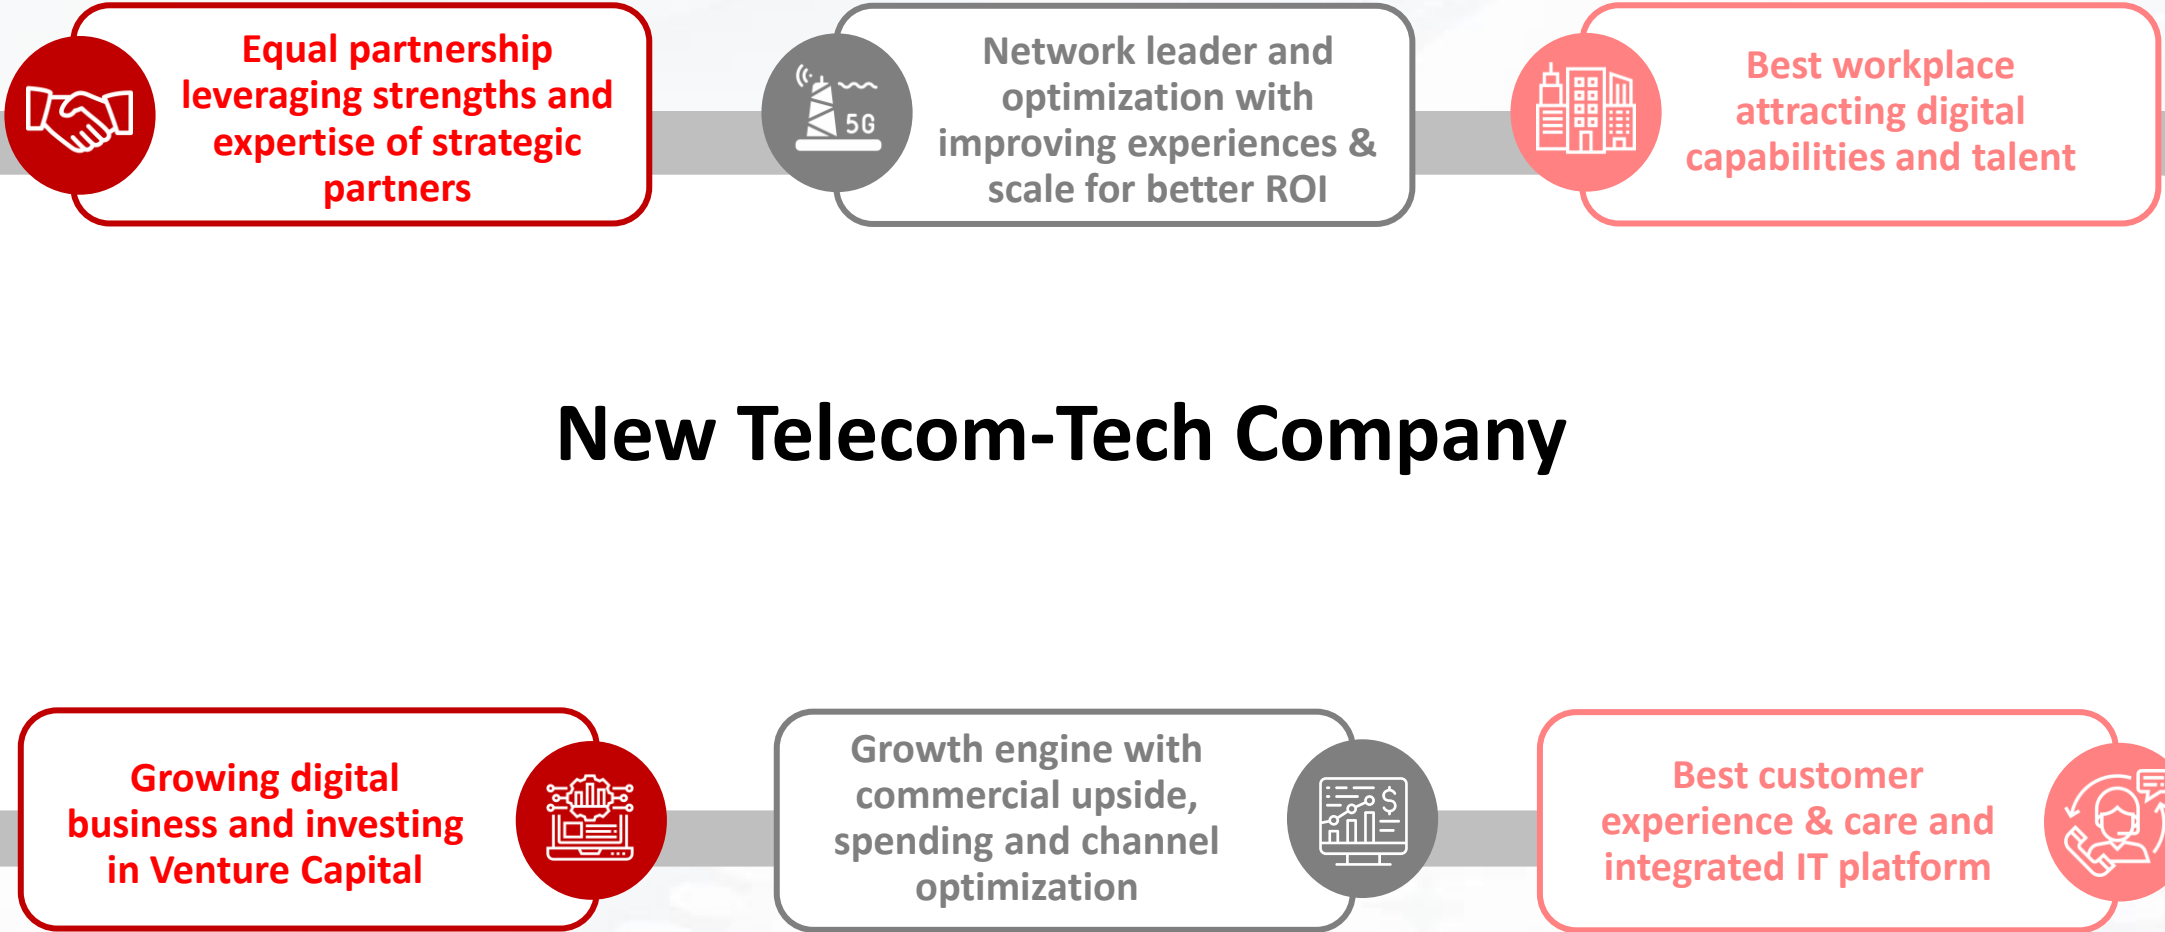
Equal partnership leveraging strengths and expertise of strategic partners

5G

Network leader and optimization with improving experiences & scale for better ROI

Best workplace attracting digital capabilities and talent

New Telecom-Tech Company

Growing digital business and investing in Venture Capital

Growth engine with commercial upside, spending and channel optimization

$

Best customer experience & care and integrated IT platform